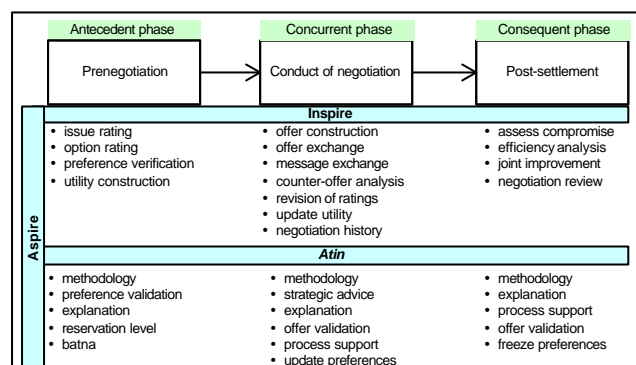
Antecedent phase

Prenegotiation

Concurrent phase

Conduct of negotiation

Consequent phase

Post-settlement

Aspire

Inspire

• issue rating
• option rating
• preference verification
• utility construction

• offer construction
• offer exchange
• message exchange
• counter-offer analysis
• revision of ratings
• update utility
• negotiation history

• assess compromise
• efficiency analysis
• joint improvement
• negotiation review

Atin

• methodology
• preference validation
• explanation
• reservation level
• batna

• methodology
• strategic advice
• explanation
• offer validation
• process support
• update preferences

• methodology
• explanation
• process support
• offer validation
• freeze preferences